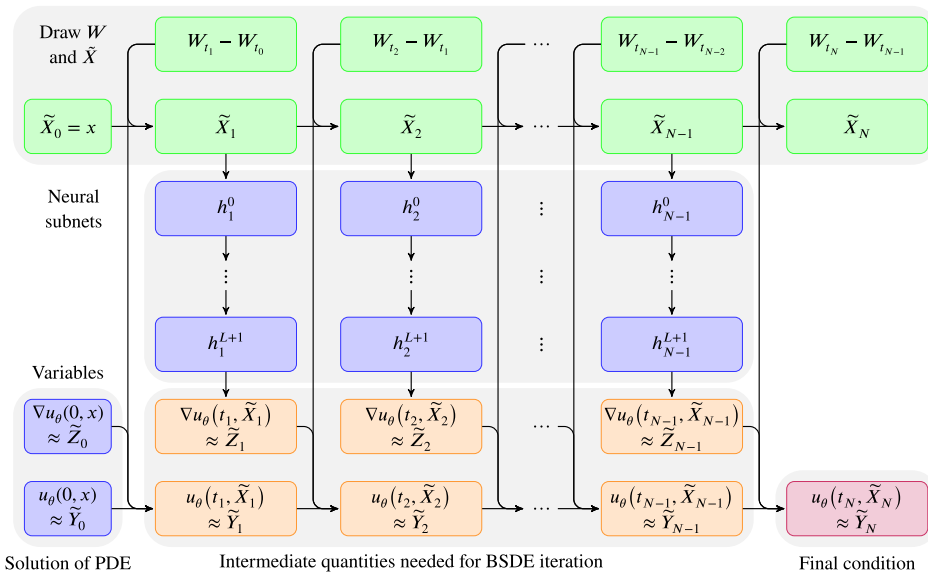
Draw $W$ and $\tilde{X}$

$W_{t_1} - W_{t_0}$

$W_{t_2} - W_{t_1}$

$\cdots$

$W_{t_{N-1}} - W_{t_{N-2}}$

$W_{t_N} - W_{t_{N-1}}$

$\widetilde{X}_0 = x$

$\widetilde{X}_1$

$\widetilde{X}_2$

$\cdots$

$\widetilde{X}_{N-1}$

$\widetilde{X}_N$

Neural subnets

$h_1^0$

$h_2^0$

$\vdots$

$h_{N-1}^0$

$\vdots$

$\vdots$

$\vdots$

$\vdots$

$h_1^{L+1}$

$h_2^{L+1}$

$\vdots$

$h_{N-1}^{L+1}$

Variables

$\nabla u_\theta(0, x) \approx \widetilde{Z}_0$

$\nabla u_\theta(t_1, \widetilde{X}_1) \approx \widetilde{Z}_1$

$\nabla u_\theta(t_2, \widetilde{X}_2) \approx \widetilde{Z}_2$

$\cdots$

$\nabla u_\theta(t_{N-1}, \widetilde{X}_{N-1}) \approx \widetilde{Z}_{N-1}$

$u_\theta(0, x) \approx \widetilde{Y}_0$

$u_\theta(t_1, \widetilde{X}_1) \approx \widetilde{Y}_1$

$u_\theta(t_2, \widetilde{X}_2) \approx \widetilde{Y}_2$

$\cdots$

$u_\theta(t_{N-1}, \widetilde{X}_{N-1}) \approx \widetilde{Y}_{N-1}$

$u_\theta(t_N, \widetilde{X}_N) \approx \widetilde{Y}_N$

Solution of PDE

Intermediate quantities needed for BSDE iteration

Final condition